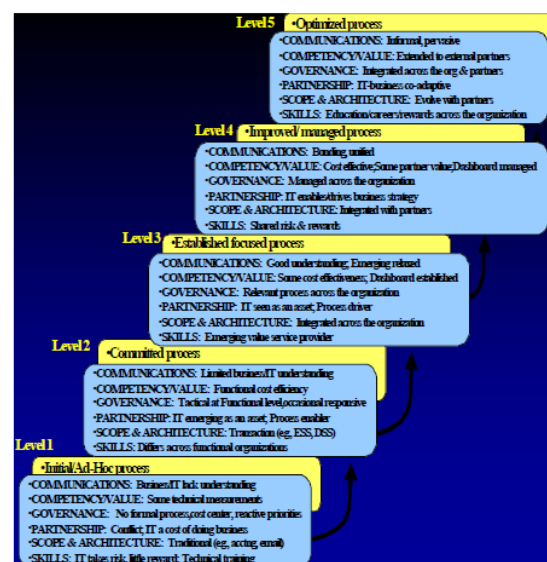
Level 5 •Optimized process
•COMMUNICATIONS: Informal, pervasive
•COMPETENCY/VALUE: Extended to external partners
•GOVERNANCE: Integrated across the org & partners
•PARTNERSHIP: IT-business co-adaptive
•SCOPE & ARCHITECTURE: Evolve with partners
•SKILLS: Education/careers/rewards across the organization

Level 4 •Improved/ managed process
•COMMUNICATIONS: Bonding, unified
•COMPETENCY/VALUE: Cost effective; Some partner value; Dashboard managed
•GOVERNANCE: Managed across the organization
•PARTNERSHIP: IT enables/drives business strategy
•SCOPE & ARCHITECTURE: Integrated with partners
•SKILLS: Shared risk & rewards

Level 3 •Established focused process
•COMMUNICATIONS: Good understanding; Emerging relaxed
•COMPETENCY/VALUE: Some cost effectiveness; Dashboard established
•GOVERNANCE: Relevant process across the organization
•PARTNERSHIP: IT seen as an asset; Process driver
•SCOPE & ARCHITECTURE: Integrated across the organization
•SKILLS: Emerging value service provider

Level 2 •Committed process
•COMMUNICATIONS: Limited business/IT understanding
•COMPETENCY/VALUE: Functional cost efficiency
•GOVERNANCE: Tactical at Functional level, occasional responsive
•PARTNERSHIP: IT emerging as an asset; Process enabler
•SCOPE & ARCHITECTURE: Transaction (eg, ESS, DSS)
•SKILLS: Differs across functional organizations

Level 1 •Initial/Ad-Hoc process
•COMMUNICATIONS: Business/IT lack understanding
•COMPETENCY/VALUE: Some technical measurements
•GOVERNANCE: No formal process, cost center, reactive priorities
•PARTNERSHIP: Conflict; IT a cost of doing business
•SCOPE & ARCHITECTURE: Traditional (eg, acctg, email)
•SKILLS: IT takes risk, little reward; Technical training